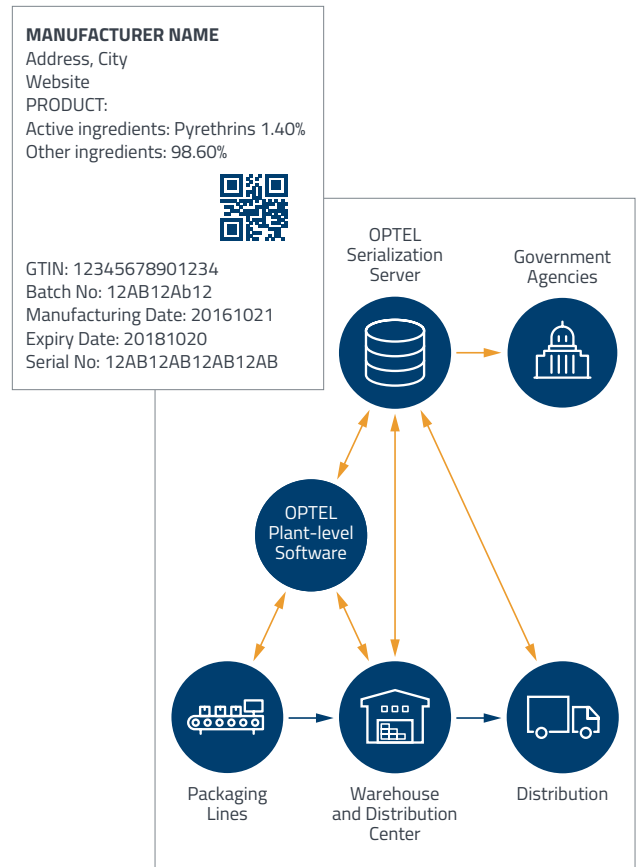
**MANUFACTURER NAME**
Address, City
Website
PRODUCT:
Active ingredients: Pyrethrins 1.40%
Other ingredients: 98.60%

GTIN: 12345678901234
Batch No: 12AB12Ab12
Manufacturing Date: 20161021
Expiry Date: 20181020
Serial No: 12AB12AB12AB12AB

OPTEL Serialization Server

Government Agencies

OPTEL Plant-level Software

Packaging Lines

Warehouse and Distribution Center

Distribution